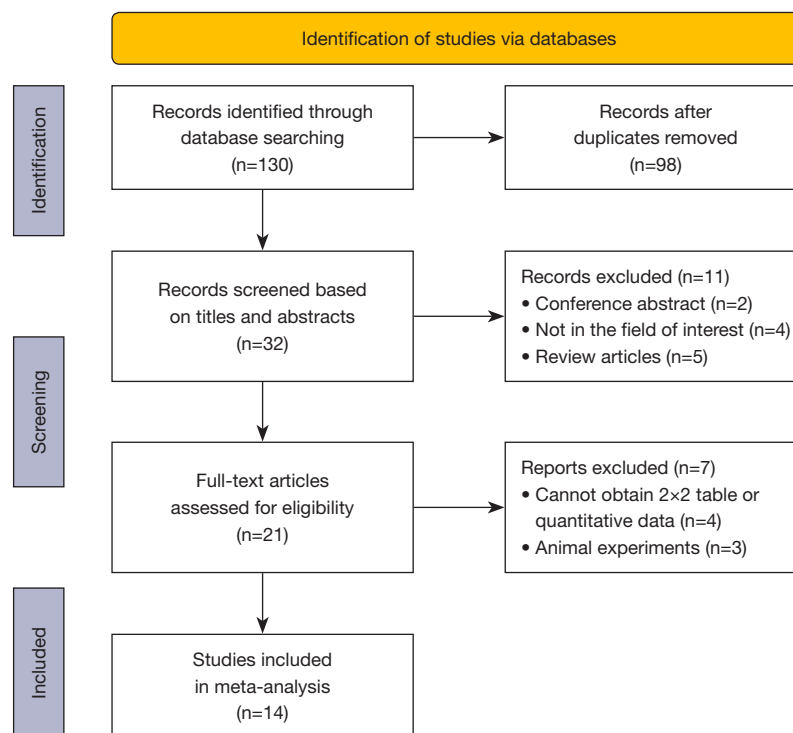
Identification of studies via databases

Identification

Records identified through database searching (n=130)

Records after duplicates removed (n=98)

Screening

Records screened based on titles and abstracts (n=32)

Records excluded (n=11)
• Conference abstract (n=2)
• Not in the field of interest (n=4)
• Review articles (n=5)

Full-text articles assessed for eligibility (n=21)

Reports excluded (n=7)
• Cannot obtain 2×2 table or quantitative data (n=4)
• Animal experiments (n=3)

Included

Studies included in meta-analysis (n=14)